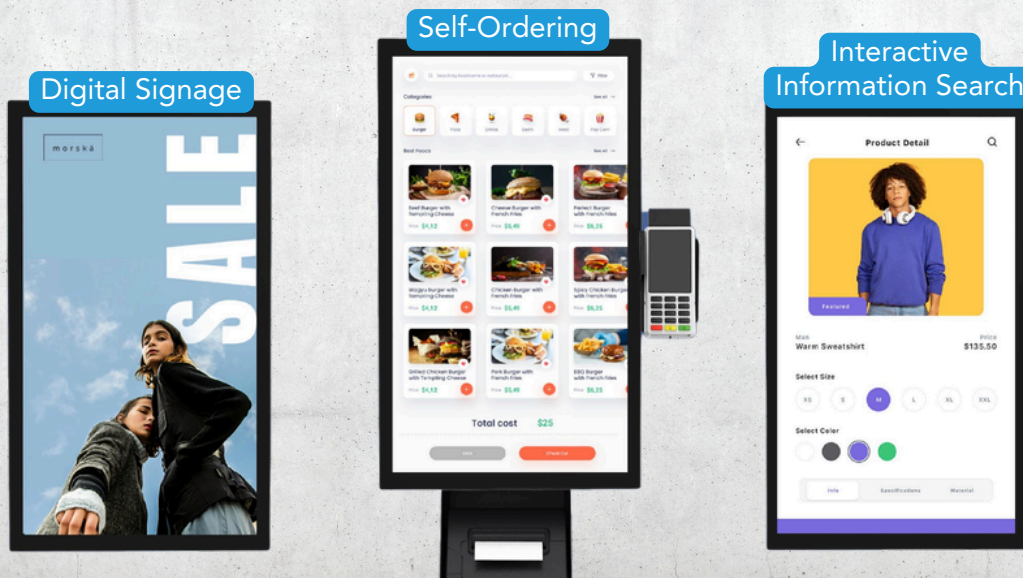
Digital Signage

morskā

SALE

Self-Ordering

Search by food name or restaurant...

Filter

Categories

See all

Burger

Pizza

Drinks

Sushi

Meat

Pop Corn

Best Foods

See all

Beef Burger with Tempting Cheese

Price $4.12

Cheese Burger with French fries

Price $5.45

Perfect Burger with French fries

Price $6.25

Wagyu Burger with Tempting Cheese

Price $4.12

Chicken Burger with French fries

Price $5.45

Spicy Chicken Burger with French fries

Price $6.25

Grilled Chicken Burger with Tempting Cheese

Price $4.12

Pork Burger with French fries

Price $5.45

BBQ Burger with French fries

Price $6.25

Total cost $25

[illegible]

Check Out

Interactive Information Search

Product Detail

Featured

Man

Warm Sweatshirt

Price

$135.50

Select Size

XS

S

M

L

XL

XXL

Select Color

Info

Specifications

Material